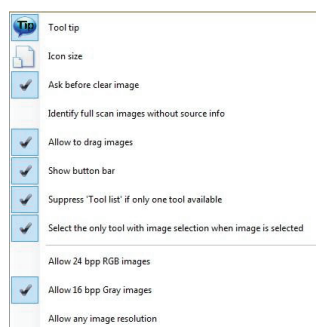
Tip

Tool tip

Icon size

Ask before clear image

Identify full scan images without source info

Allow to drag images

Show button bar

Suppress 'Tool list' if only one tool available

Select the only tool with image selection when image is selected

Allow 24 bpp RGB images

Allow 16 bpp Gray images

Allow any image resolution